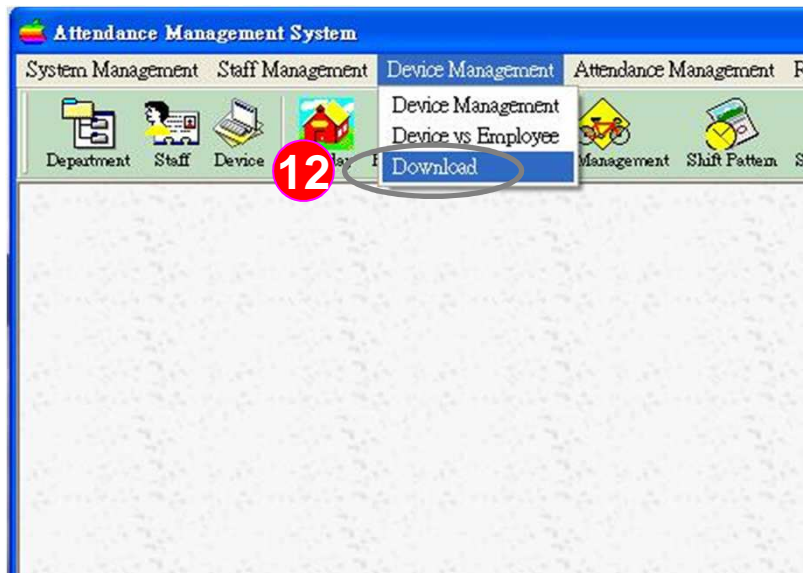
Attendance Management System

System Management Staff Management Device Management Attendance Management R

Device Management
Device vs Employee
Download

Department Staff Device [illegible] Management Shift Pattern S

12